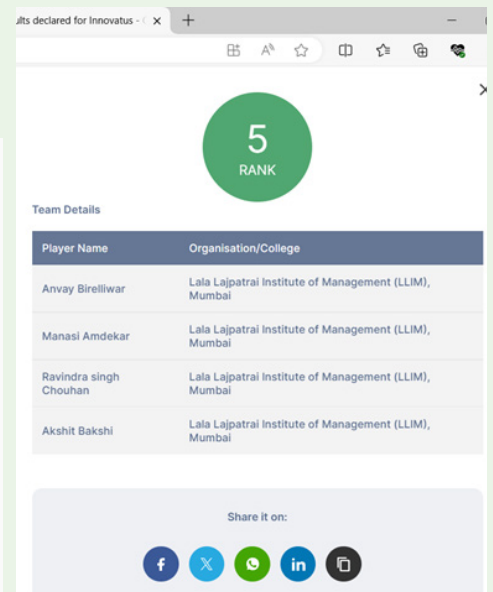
ults declared for Innovatus - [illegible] ×  +

5
RANK

Team Details

| Player Name | Organisation/College |
|---|---|
| Anvay Birelliwar | Lala Lajpatrai Institute of Management (LLIM), Mumbai |
| Manasi Amdekar | Lala Lajpatrai Institute of Management (LLIM), Mumbai |
| Ravindra singh Chouhan | Lala Lajpatrai Institute of Management (LLIM), Mumbai |
| Akshit Bakshi | Lala Lajpatrai Institute of Management (LLIM), Mumbai |

Share it on: